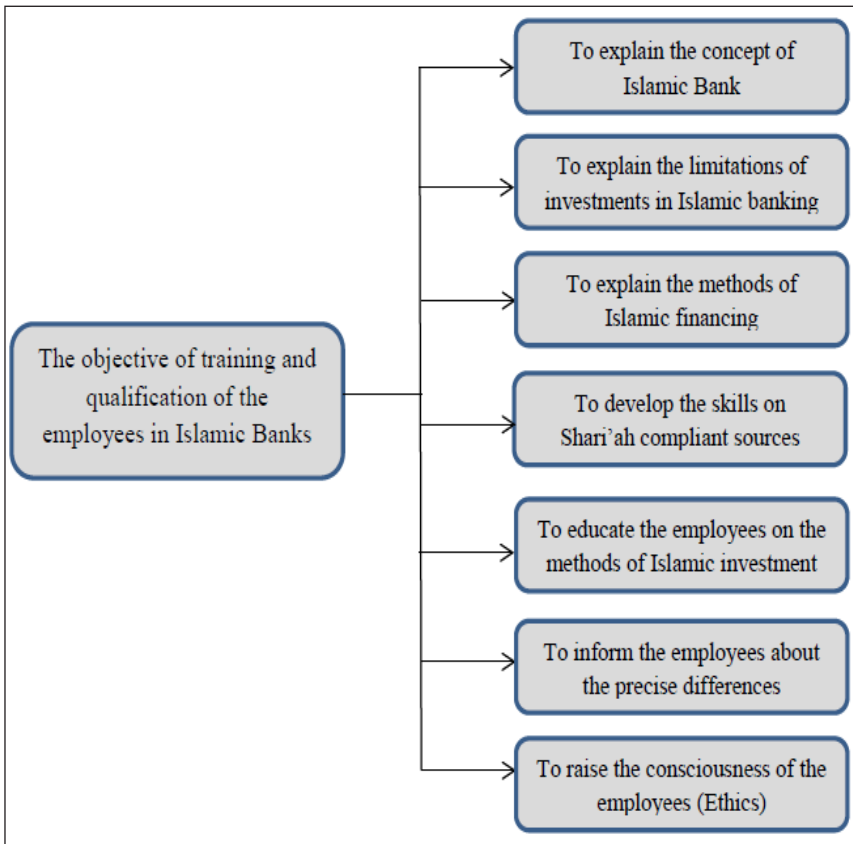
The objective of training and qualification of the employees in Islamic Banks

To explain the concept of Islamic Bank

To explain the limitations of investments in Islamic banking

To explain the methods of Islamic financing

To develop the skills on Shari'ah compliant sources

To educate the employees on the methods of Islamic investment

To inform the employees about the precise differences

To raise the consciousness of the employees (Ethics)